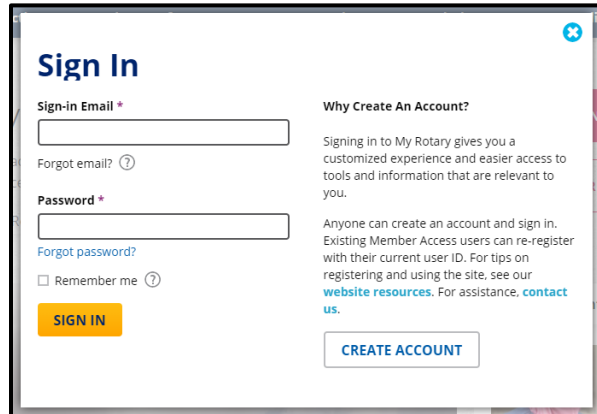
Sign In

Sign-in Email *

Forgot email? ?

Password *

Forgot password?

Remember me ?

SIGN IN

Why Create An Account?

Signing in to My Rotary gives you a customized experience and easier access to tools and information that are relevant to you.

Anyone can create an account and sign in. Existing Member Access users can re-register with their current user ID. For tips on registering and using the site, see our website resources. For assistance, contact us.

CREATE ACCOUNT